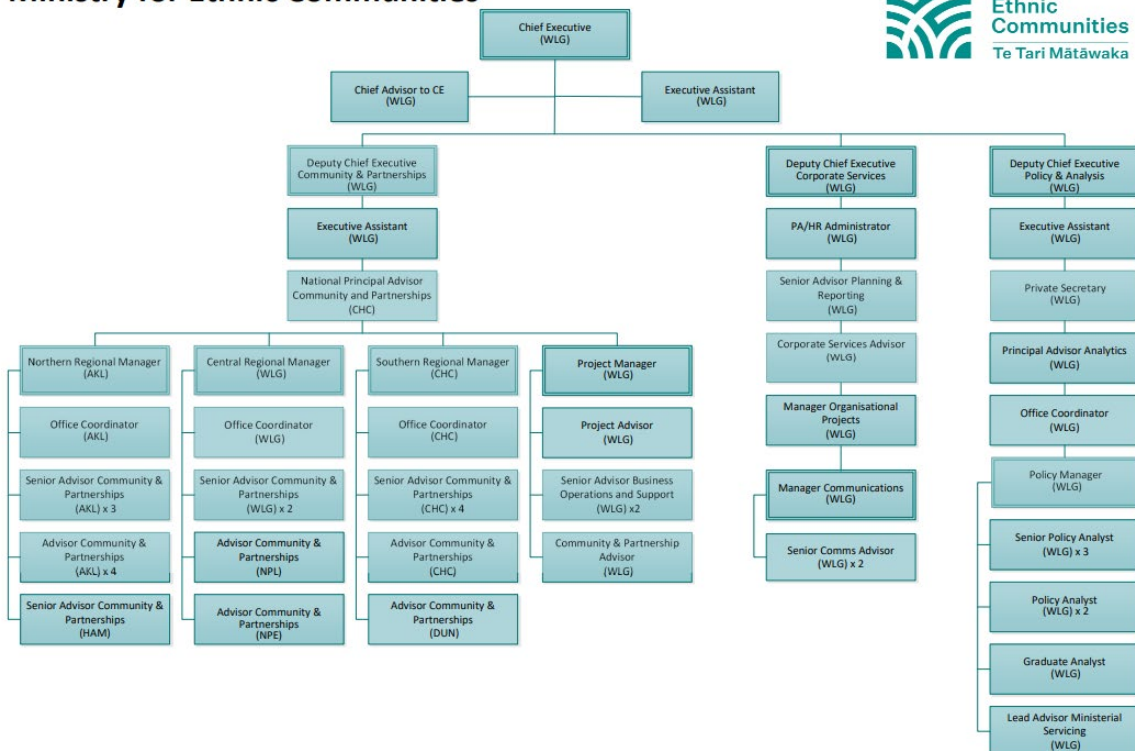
Ministry for Ethnic Communities

Ethnic Communities
Te Tari Mātāwaka

Chief Executive (WLG)

Chief Advisor to CE (WLG)

Executive Assistant (WLG)

Deputy Chief Executive Community & Partnerships (WLG)

Executive Assistant (WLG)

National Principal Advisor Community and Partnerships (CHC)

Northern Regional Manager (AKL)

Office Coordinator (AKL)

Senior Advisor Community & Partnerships (AKL) x 3

Advisor Community & Partnerships (AKL) x 4

Senior Advisor Community & Partnerships (HAM)

Central Regional Manager (WLG)

Office Coordinator (WLG)

Senior Advisor Community & Partnerships (WLG) x 2

Advisor Community & Partnerships (NPL)

Advisor Community & Partnerships (NPE)

Southern Regional Manager (CHC)

Office Coordinator (CHC)

Senior Advisor Community & Partnerships (CHC) x 4

Advisor Community & Partnerships (CHC)

Advisor Community & Partnerships (DUN)

Project Manager (WLG)

Project Advisor (WLG)

Senior Advisor Business Operations and Support (WLG) x2

Community & Partnership Advisor (WLG)

Deputy Chief Executive Corporate Services (WLG)

PA/HR Administrator (WLG)

Senior Advisor Planning & Reporting (WLG)

Corporate Services Advisor (WLG)

Manager Organisational Projects (WLG)

Manager Communications (WLG)

Senior Comms Advisor (WLG) x 2

Deputy Chief Executive Policy & Analysis (WLG)

Executive Assistant (WLG)

Private Secretary (WLG)

Principal Advisor Analytics (WLG)

Office Coordinator (WLG)

Policy Manager (WLG)

Senior Policy Analyst (WLG) x 3

Policy Analyst (WLG) x 2

Graduate Analyst (WLG)

Lead Advisor Ministerial Servicing (WLG)